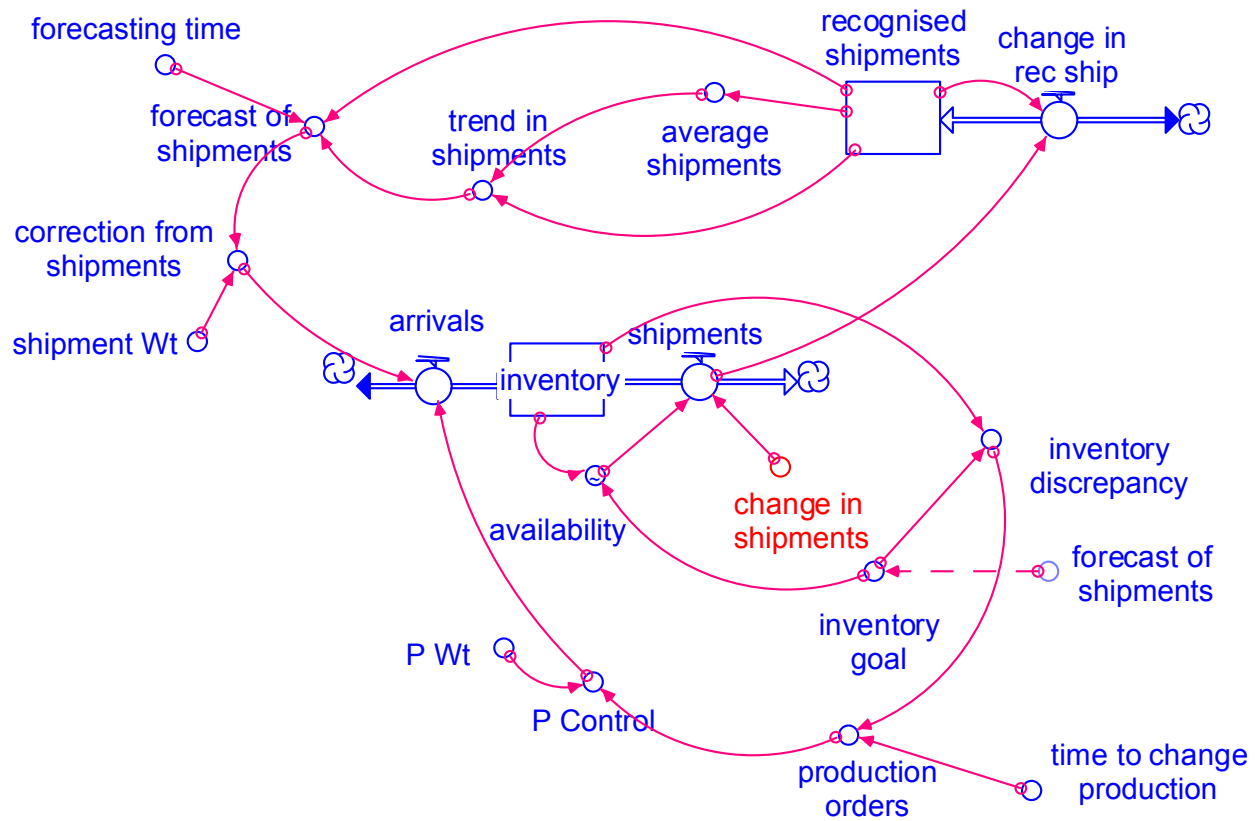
forecasting time

recognised shipments

change in rec ship

forecast of shipments

trend in shipments

average shipments

correction from shipments

shipment Wt

arrivals

inventory

shipments

inventory discrepancy

availability

change in shipments

forecast of shipments

inventory goal

P Wt

P Control

production orders

time to change production